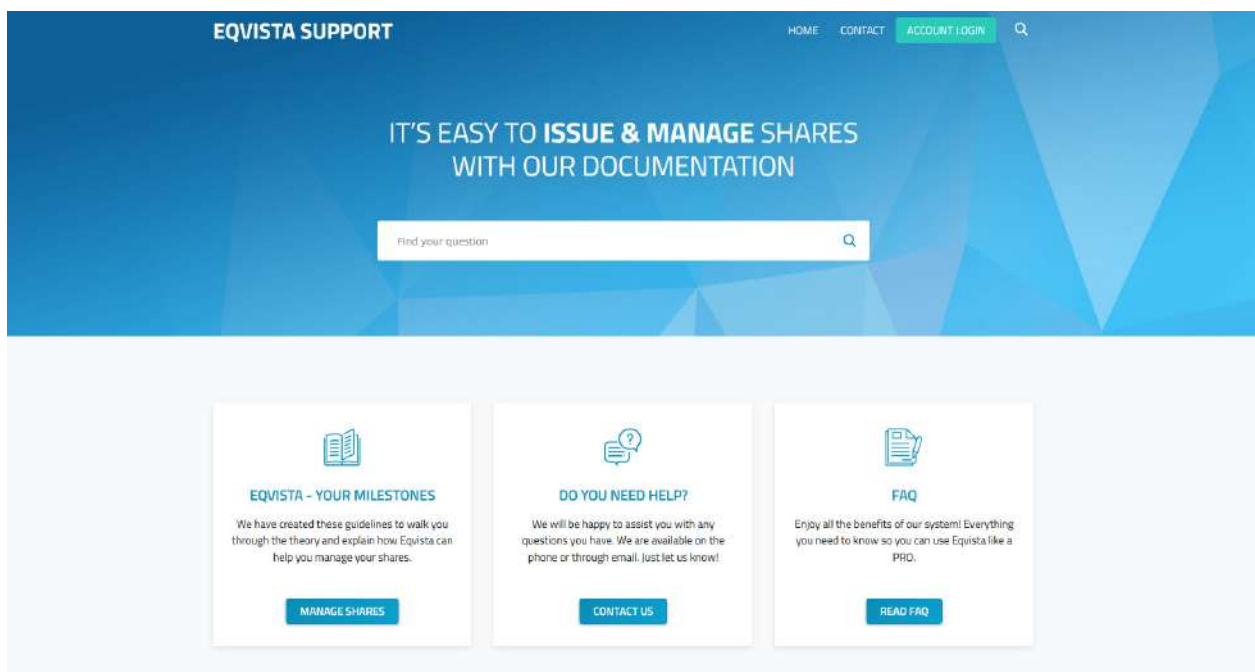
EQVISTA SUPPORT

HOME CONTACT ACCOUNT LOGIN

IT'S EASY TO ISSUE & MANAGE SHARES WITH OUR DOCUMENTATION

Find your question

EQVISTA - YOUR MILESTONES

We have created these guidelines to walk you through the theory and explain how Eqvista can help you manage your shares.

MANAGE SHARES

DO YOU NEED HELP?

We will be happy to assist you with any questions you have. We are available on the phone or through email. Just let us know!

CONTACT US

FAQ

Enjoy all the benefits of our system! Everything you need to know so you can use Equista like a PRO.

READ FAQ